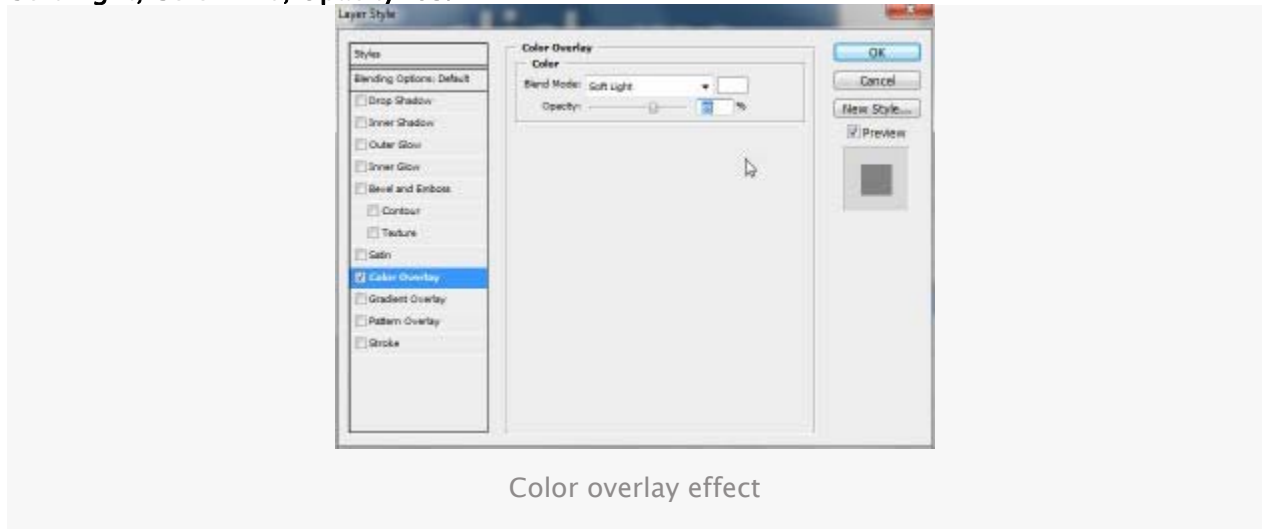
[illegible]

Layer Style

Styles

Blending Options: Default

Drop Shadow

Inner Shadow

Outer Glow

Inner Glow

Bevel and Emboss

Contour

Texture

Satin

Color Overlay

Gradient Overlay

Pattern Overlay

Stroke

Color Overlay

Color

Blend Mode: Soft Light

Opacity: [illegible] %

OK

Cancel

New Style...

Preview

Color overlay effect